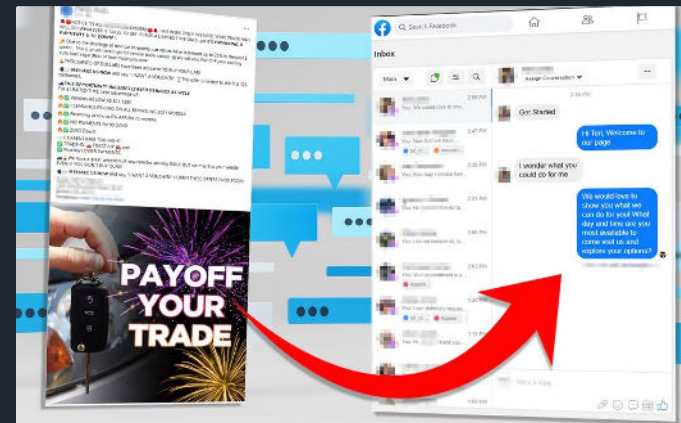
PAYOFF YOUR TRADE

Search Facebook

Inbox

Mark

Assign Conversation

Got Started

Hi Tori, Welcome to our page

I wonder what you could do for me

We would love to show you what we can do for you! What day and time are you most available to come visit us and explore your options?

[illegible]